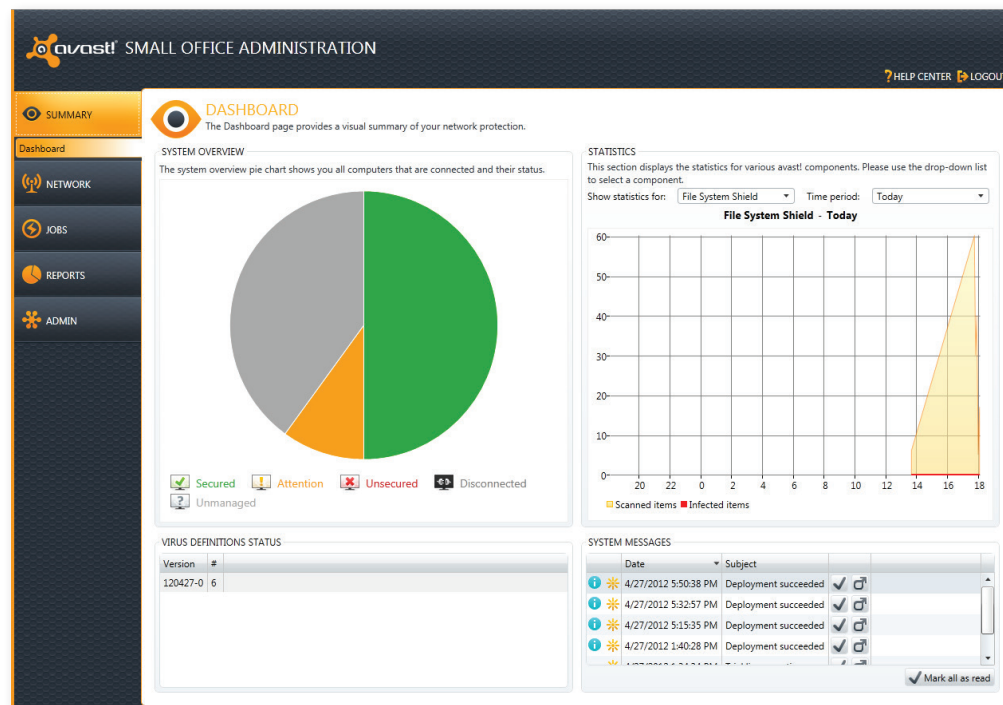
avast! SMALL OFFICE ADMINISTRATION

HELP CENTER LOGOUT

SUMMARY

Dashboard

NETWORK

JOBS

REPORTS

ADMIN

DASHBOARD

The Dashboard page provides a visual summary of your network protection.

SYSTEM OVERVIEW

The system overview pie chart shows you all computers that are connected and their status.

Secured Attention Unsecured Disconnected Unmanaged

STATISTICS

This section displays the statistics for various avast! components. Please use the drop-down list to select a component.

Show statistics for: File System Shield Time period: Today

File System Shield - Today

60
50
40
30
20
10
0

20 22 0 2 4 6 8 10 12 14 16 18

Scanned items Infected items

VIRUS DEFINITIONS STATUS

| Version | # |
|---|---|
| 120427-0 | 6 |

SYSTEM MESSAGES

| Date | Subject |
|---|---|
| 4/27/2012 5:50:38 PM | Deployment succeeded |
| 4/27/2012 5:32:57 PM | Deployment succeeded |
| 4/27/2012 5:15:35 PM | Deployment succeeded |
| 4/27/2012 1:40:28 PM | Deployment succeeded |
| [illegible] | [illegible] |

Mark all as read